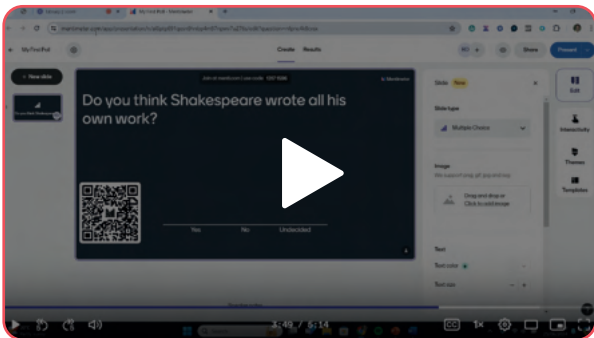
My First Poll

Create Results

Share Present

+ New slide

Do you think Shakespeare wrote all his own work?

Yes No Undecided

Slide New

Slide type

Multiple Choice

Image

Drag and drop or Click to add image

Text

Text color

Text size

Edit

Interactivity

Themes

Templates

3:49 / 5:14

1x